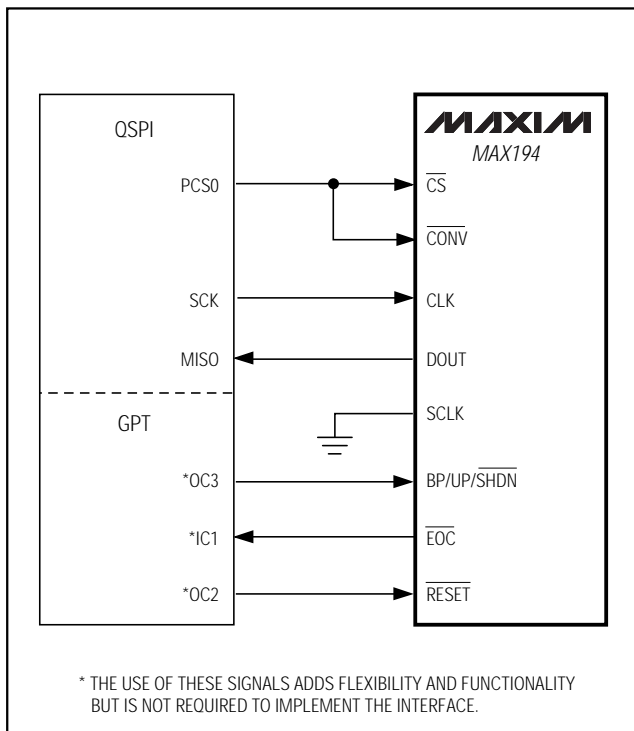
QSPI

PCS0

SCK

MISO

GPT

*OC3

*IC1

*OC2

MAXIM

MAX194

$\overline{CS}$

$\overline{CONV}$

CLK

DOUT

SCLK

BP/UP/$\overline{SHDN}$

$\overline{EOC}$

$\overline{RESET}$

* THE USE OF THESE SIGNALS ADDS FLEXIBILITY AND FUNCTIONALITY BUT IS NOT REQUIRED TO IMPLEMENT THE INTERFACE.